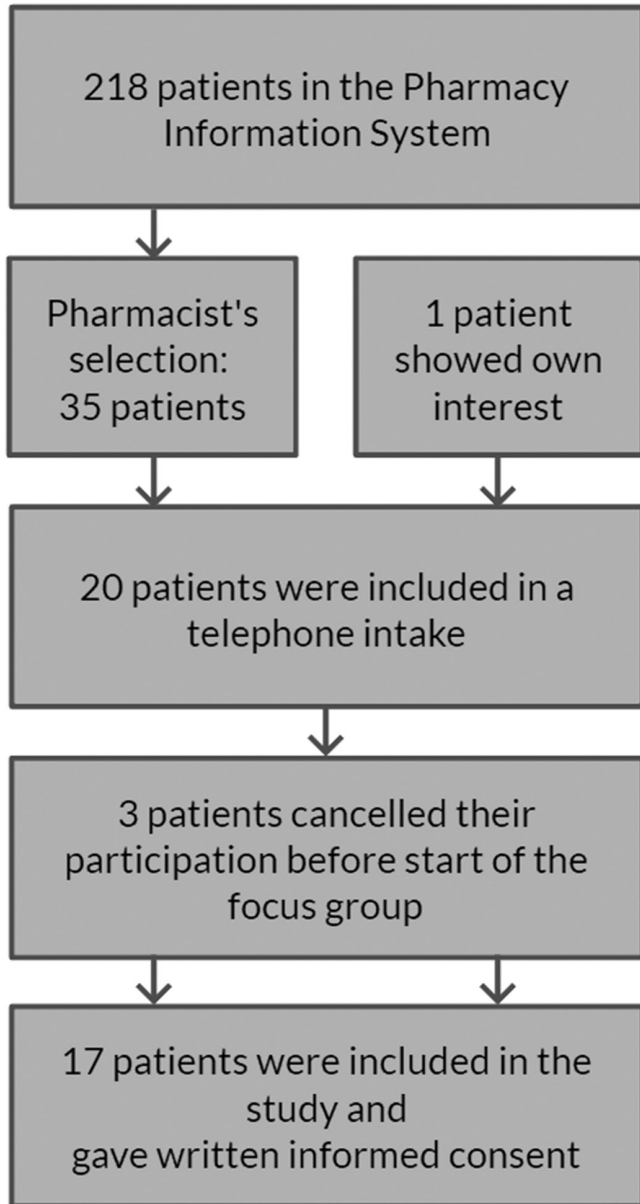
218 patients in the Pharmacy Information System

Pharmacist's selection: 35 patients

1 patient showed own interest

20 patients were included in a telephone intake

3 patients cancelled their participation before start of the focus group

17 patients were included in the study and gave written informed consent